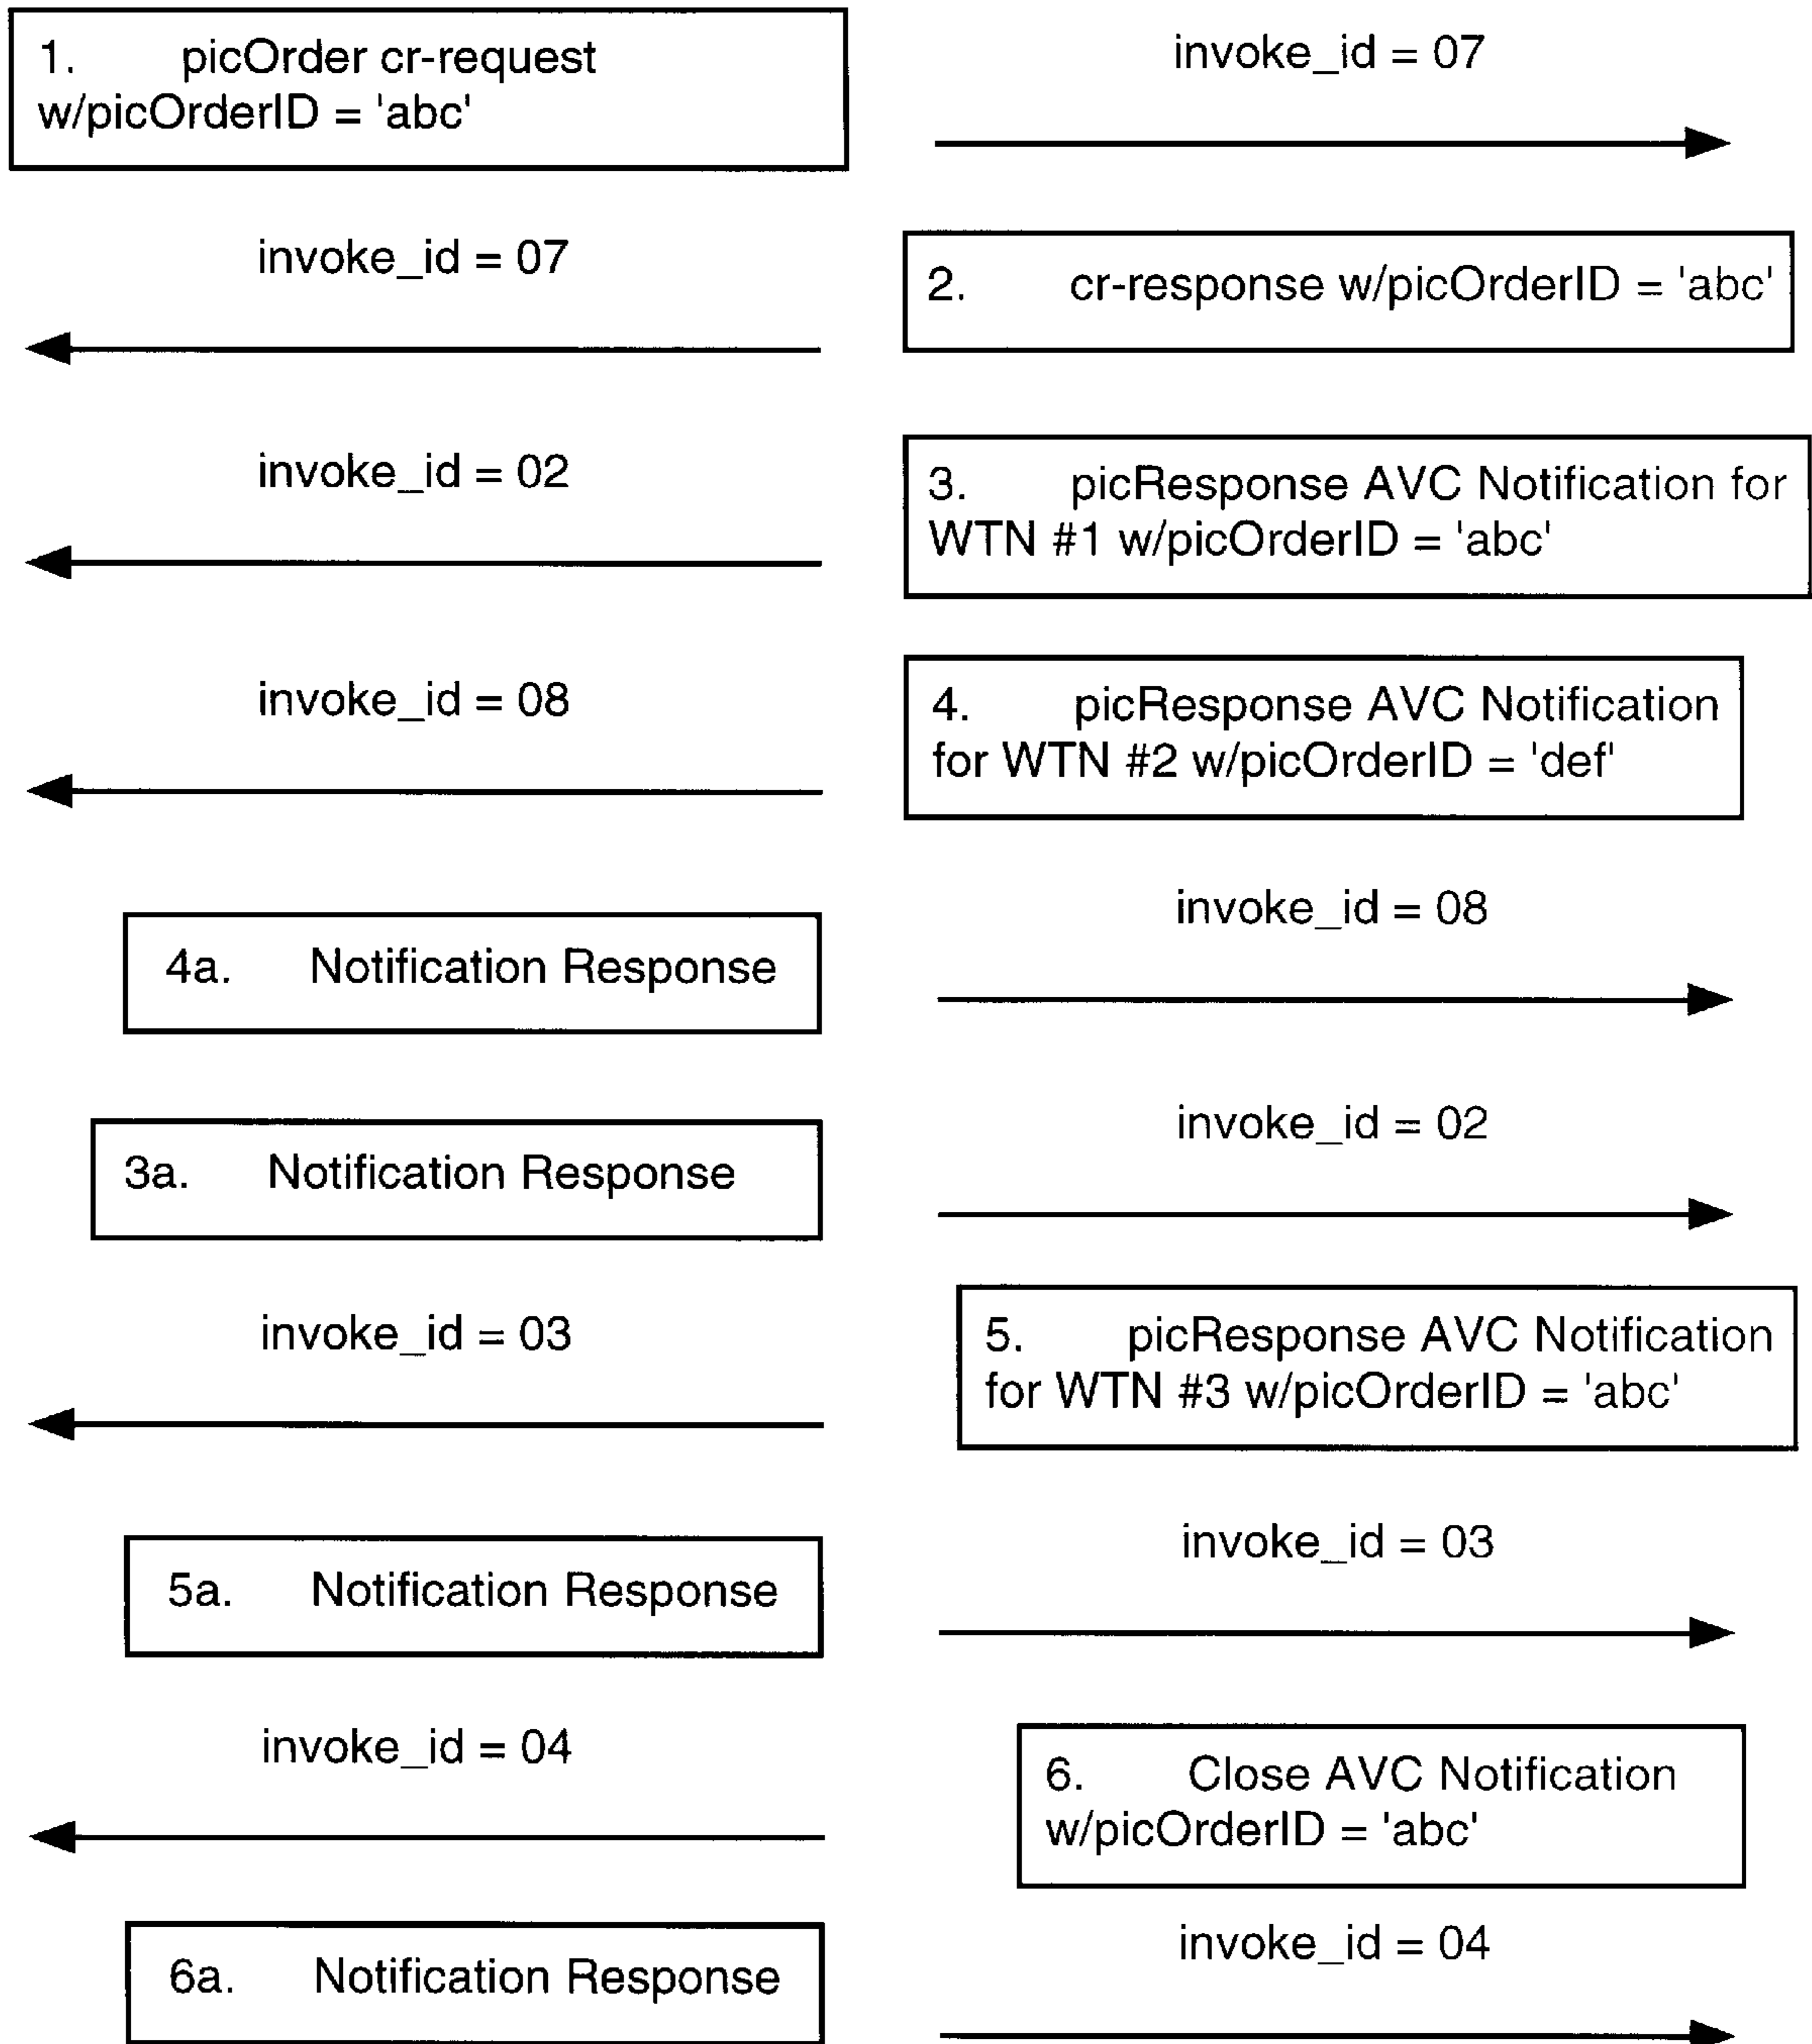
1. picOrder cr-request w/picOrderID = 'abc'

invoke_id = 07

invoke_id = 07

2. cr-response w/picOrderID = 'abc'

invoke_id = 02

3. picResponse AVC Notification for WTN #1 w/picOrderID = 'abc'

invoke_id = 08

4. picResponse AVC Notification for WTN #2 w/picOrderID = 'def'

4a. Notification Response

invoke_id = 08

3a. Notification Response

invoke_id = 02

invoke_id = 03

5. picResponse AVC Notification for WTN #3 w/picOrderID = 'abc'

5a. Notification Response

invoke_id = 03

invoke_id = 04

6. Close AVC Notification w/picOrderID = 'abc'

6a. Notification Response

invoke_id = 04